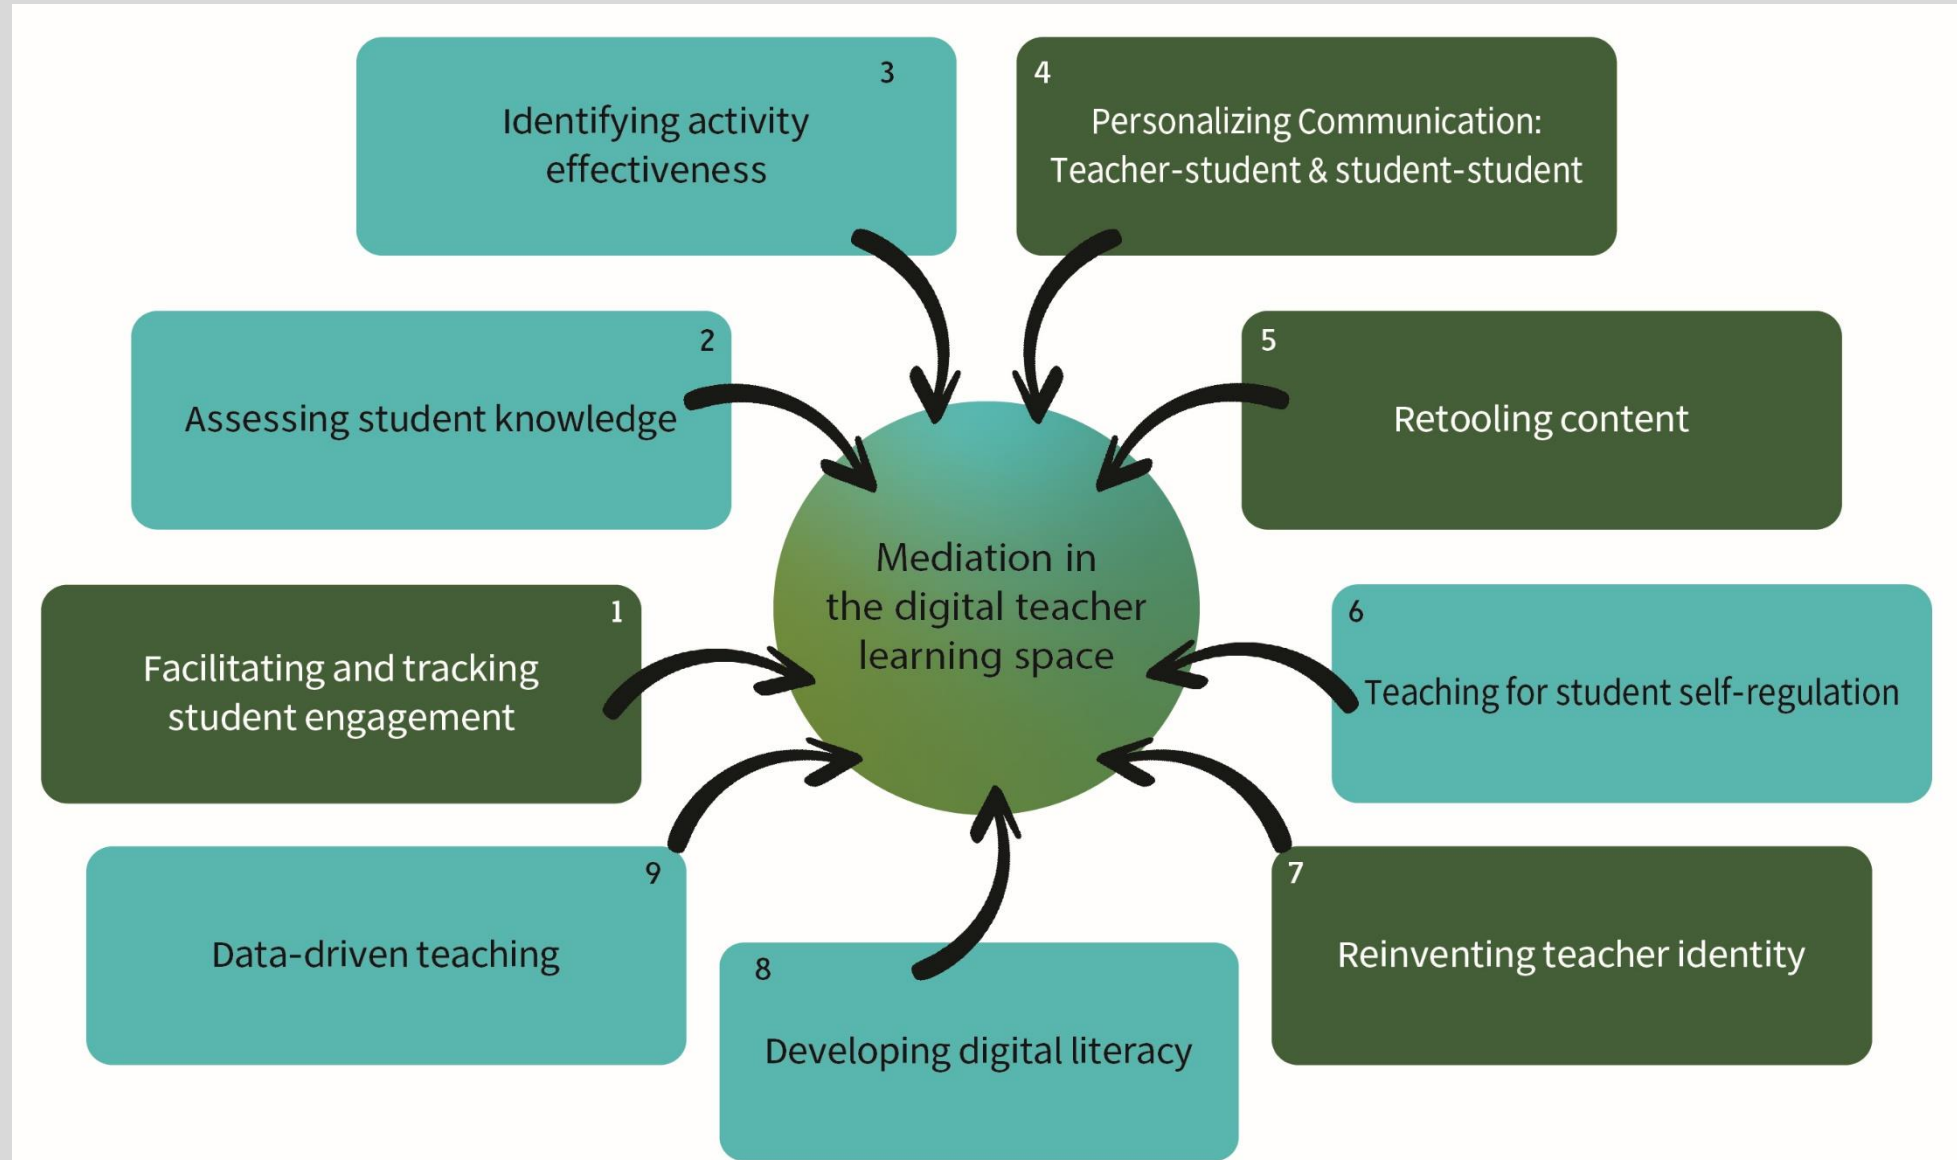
3
Identifying activity effectiveness

4
Personalizing Communication: Teacher-student & student-student

2
Assessing student knowledge

5
Retooling content

Mediation in the digital teacher learning space

1
Facilitating and tracking student engagement

6
Teaching for student self-regulation

9
Data-driven teaching

8
Developing digital literacy

7
Reinventing teacher identity